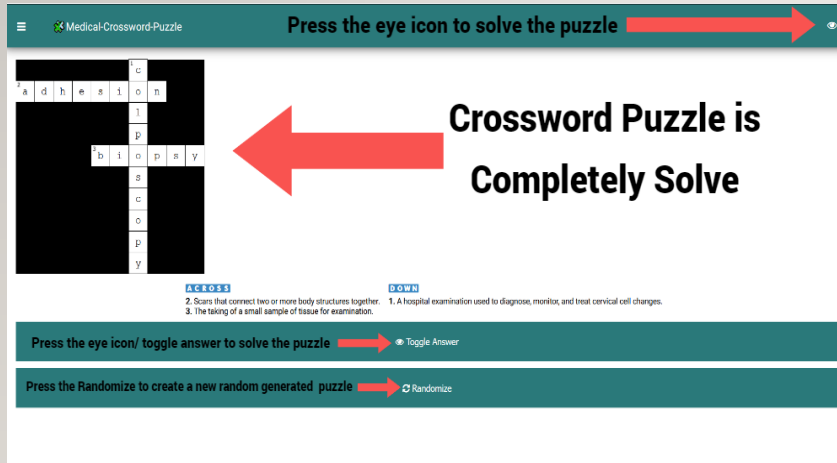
Medical-Crossword-Puzzle

Press the eye icon to solve the puzzle

| | | | | | | | | | |
|---|---|---|---|---|---|---|---|---|---|
| | | | | | | $^1$c | | | |
| $^2$a | d | h | e | s | i | o | n | | |
| | | | | | | l | | | |
| | | | | | | p | | | |
| | | | | $^3$b | i | o | p | s | y |
| | | | | | | s | | | |
| | | | | | | c | | | |
| | | | | | | o | | | |
| | | | | | | p | | | |
| | | | | | | y | | | |

Crossword Puzzle is Completely Solve

ACROSS
2. Scars that connect two or more body structures together.
3. The taking of a small sample of tissue for examination.

DOWN
1. A hospital examination used to diagnose, monitor, and treat cervical cell changes.

Press the eye icon/ toggle answer to solve the puzzle

Toggle Answer

Press the Randomize to create a new random generated puzzle

Randomize